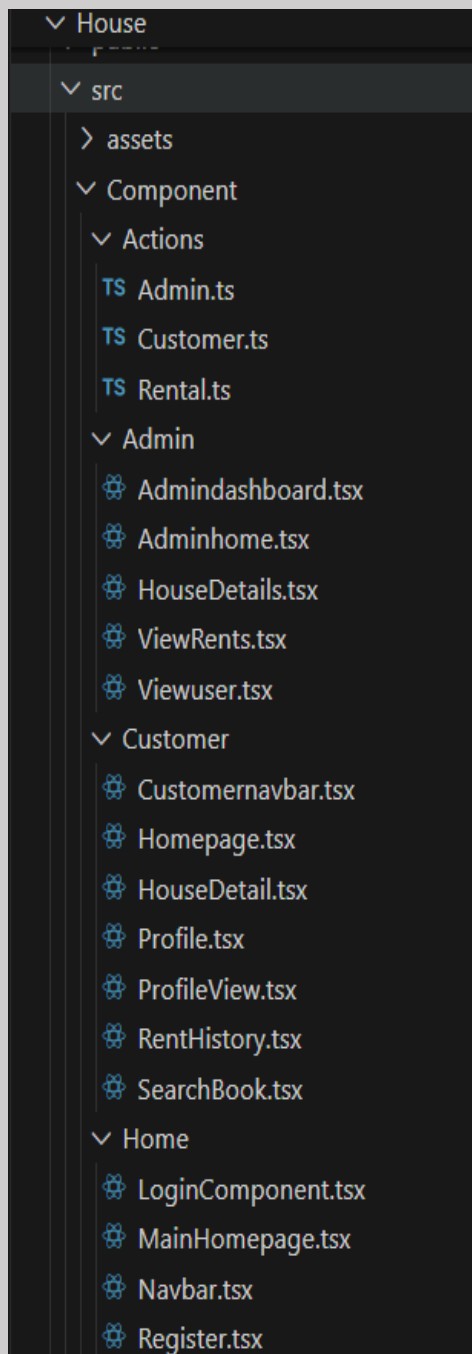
House
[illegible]
src
assets
Component
Actions
TS Admin.ts
TS Customer.ts
TS Rental.ts
Admin
Admindashboard.tsx
Adminhome.tsx
HouseDetails.tsx
ViewRents.tsx
Viewuser.tsx
Customer
Customernavbar.tsx
Homepage.tsx
HouseDetail.tsx
Profile.tsx
ProfileView.tsx
RentHistory.tsx
SearchBook.tsx
Home
LoginComponent.tsx
MainHomepage.tsx
Navbar.tsx
Register.tsx